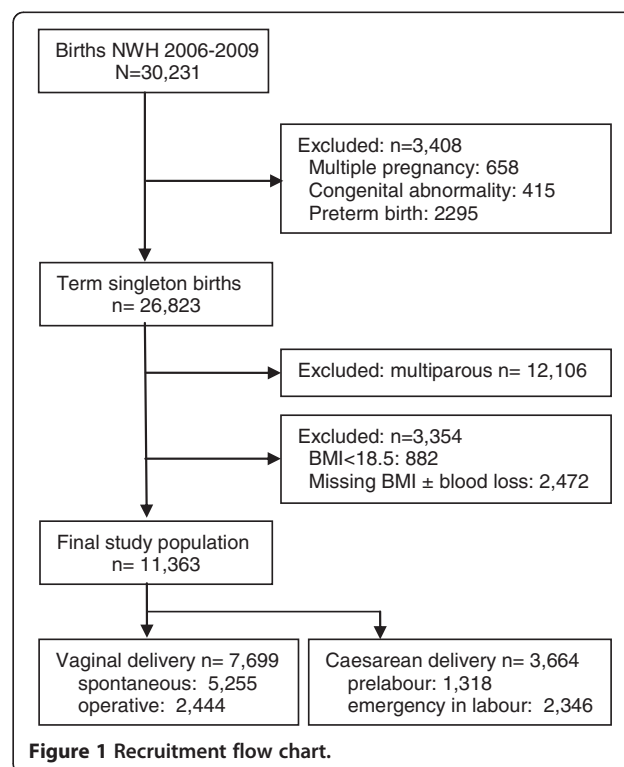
Births NWH 2006-2009
N=30,231

Excluded: n=3,408
Multiple pregnancy: 658
Congenital abnormality: 415
Preterm birth: 2295

Term singleton births
n= 26,823

Excluded: multiparous n= 12,106

Excluded: n=3,354
BMI<18.5: 882
Missing BMI ± blood loss: 2,472

Final study population
n= 11,363

Vaginal delivery n= 7,699
spontaneous: 5,255
operative: 2,444

Caesarean delivery n= 3,664
prelabour: 1,318
emergency in labour: 2,346

**Figure 1 Recruitment flow chart.**